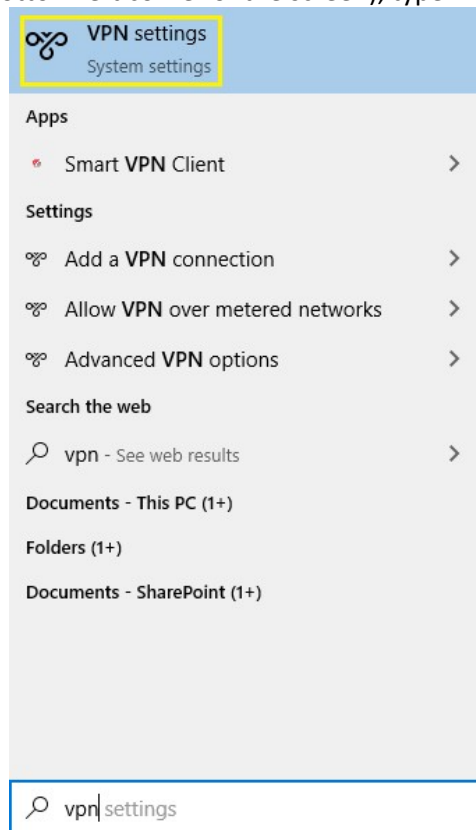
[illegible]

VPN settings
System settings

Apps

Smart VPN Client

Settings

Add a VPN connection

Allow VPN over metered networks

Advanced VPN options

Search the web

vpn - See web results

Documents - This PC (1+)

Folders (1+)

Documents - SharePoint (1+)

vpn settings